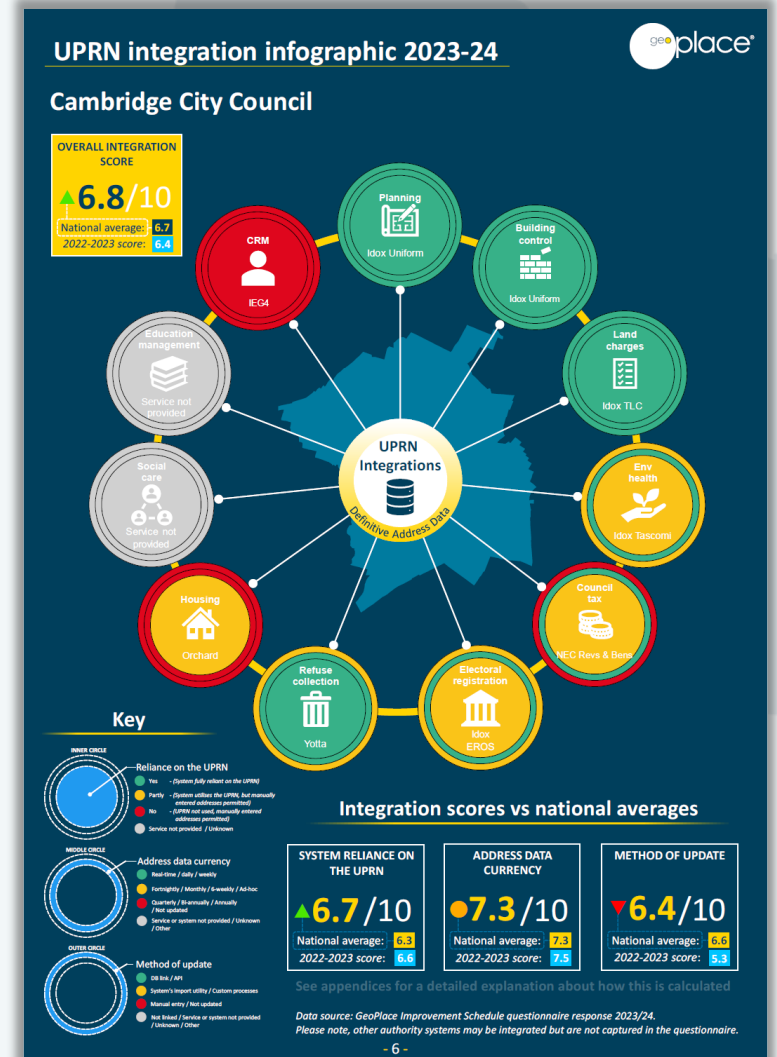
UPRN integration infographic 2023-24

geoplace

Cambridge City Council

OVERALL INTEGRATION SCORE

6.8/10

National average: 6.7

2022-2023 score: 6.4

Planning
Idox Uniform

Building control
Idox Uniform

Land charges
Idox TLC

Env health
Idox Tascomi

Council tax
NEC Revs & Bens

Electoral registration
Idox EROS

Refuse collection
Yotta

Housing
Orchard

Social care
Service not provided

Education management
Service not provided

CRM
IEG4

UPRN Integrations
Definitive Address Data

Key

INNER CIRCLE
Reliance on the UPRN
Yes - (System fully reliant on the UPRN)
Partly - (System utilises the UPRN, but manually entered addresses permitted)
No - (UPRN not used, manually entered addresses permitted)
Service not provided / Unknown

MIDDLE CIRCLE
Address data currency
Real-time / daily / weekly
Fortnightly / Monthly / 6-weekly / Ad-hoc
Quarterly / Bi-annually / Annually / Not updated
Service or system not provided / Unknown / Other

OUTER CIRCLE
Method of update
DB link / API
System's import utility / Custom processes
Manual entry / Not updated
Not linked / Service or system not provided / Unknown / Other

Integration scores vs national averages

SYSTEM RELIANCE ON THE UPRN
6.7/10
National average: 6.3
2022-2023 score: 6.6

ADDRESS DATA CURRENCY
7.3/10
National average: 7.3
2022-2023 score: 7.5

METHOD OF UPDATE
6.4/10
National average: 6.6
2022-2023 score: 5.3

See appendices for a detailed explanation about how this is calculated

Data source: GeoPlace Improvement Schedule questionnaire response 2023/24.
Please note, other authority systems may be integrated but are not captured in the questionnaire.

- 6 -